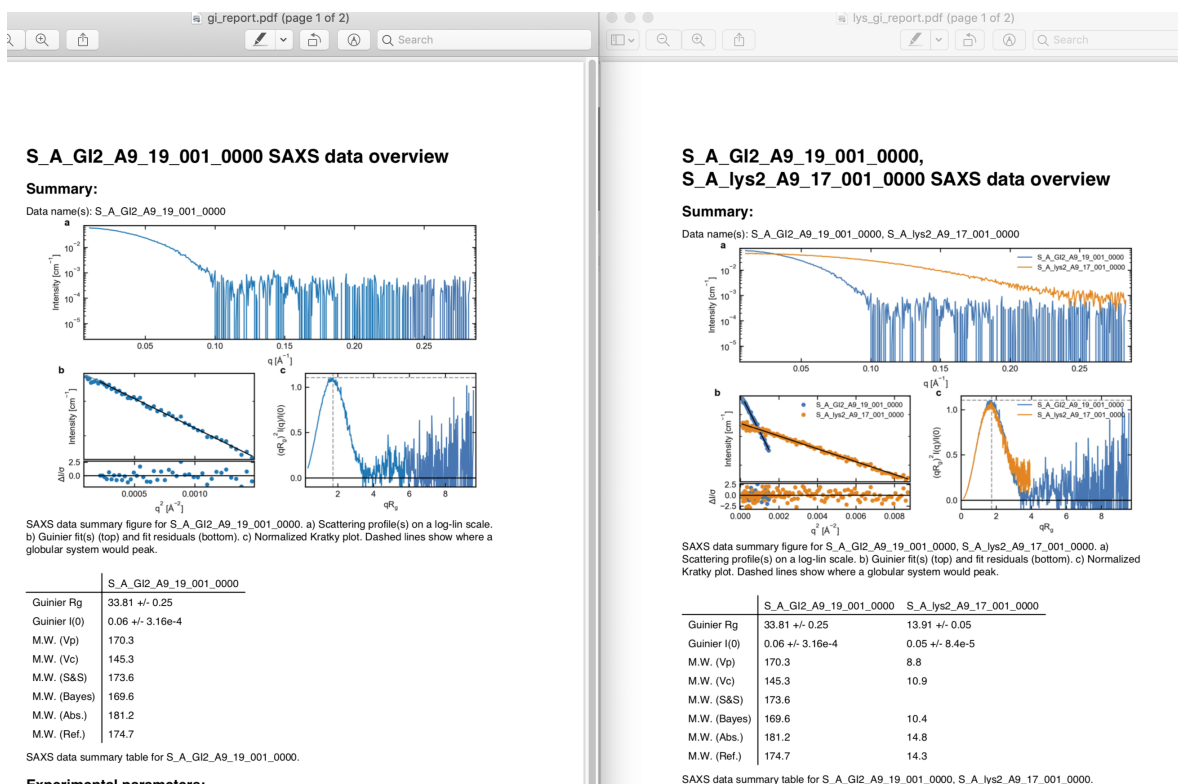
gi_report.pdf (page 1 of 2)

Search

S_A_GI2_A9_19_001_0000 SAXS data overview

Summary:

Data name(s): S_A_GI2_A9_19_001_0000

a

$10^{-2}$
$10^{-3}$
$10^{-4}$
$10^{-5}$

Intensity [cm$^{-1}$]

0.05 0.10 0.15 0.20 0.25

q [$Å^{-1}$]

b

Intensity [cm$^{-1}$]

$\Delta I/\sigma$

2.5
0.0

0.0005 0.0010

$q^2$ [$Å^{-2}$]

c

1.0
0.5
0.0

$(qR_g)^2I(q)/I(0)$

2 4 6 8

$qR_g$

SAXS data summary figure for S_A_GI2_A9_19_001_0000. a) Scattering profile(s) on a log-lin scale. b) Guinier fit(s) (top) and fit residuals (bottom). c) Normalized Kratky plot. Dashed lines show where a globular system would peak.

| | S_A_GI2_A9_19_001_0000 |
|---|---|
| Guinier Rg | 33.81 +/- 0.25 |
| Guinier I(0) | 0.06 +/- 3.16e-4 |
| M.W. (Vp) | 170.3 |
| M.W. (Vc) | 145.3 |
| M.W. (S&S) | 173.6 |
| M.W. (Bayes) | 169.6 |
| M.W. (Abs.) | 181.2 |
| M.W. (Ref.) | 174.7 |

SAXS data summary table for S_A_GI2_A9_19_001_0000.

Experimental parameters:

lys_gi_report.pdf (page 1 of 2)

Search

S_A_GI2_A9_19_001_0000, S_A_lys2_A9_17_001_0000 SAXS data overview

Summary:

Data name(s): S_A_GI2_A9_19_001_0000, S_A_lys2_A9_17_001_0000

a

S_A_GI2_A9_19_001_0000
S_A_lys2_A9_17_001_0000

$10^{-2}$
$10^{-3}$
$10^{-4}$
$10^{-5}$

Intensity [cm$^{-1}$]

0.05 0.10 0.15 0.20 0.25

q [$Å^{-1}$]

b

S_A_GI2_A9_19_001_0000
S_A_lys2_A9_17_001_0000

Intensity [cm$^{-1}$]

$\Delta I/\sigma$

2.5
0.0
−2.5

0.000 0.002 0.004 0.006 0.008

$q^2$ [$Å^{-2}$]

c

S_A_GI2_A9_19_001_0000
S_A_lys2_A9_17_001_0000

1.0
0.5
0.0

$(qR_g)^2I(q)/I(0)$

0 2 4 6 8

$qR_g$

SAXS data summary figure for S_A_GI2_A9_19_001_0000, S_A_lys2_A9_17_001_0000. a) Scattering profile(s) on a log-lin scale. b) Guinier fit(s) (top) and fit residuals (bottom). c) Normalized Kratky plot. Dashed lines show where a globular system would peak.

| | S_A_GI2_A9_19_001_0000 | S_A_lys2_A9_17_001_0000 |
|---|---|---|
| Guinier Rg | 33.81 +/- 0.25 | 13.91 +/- 0.05 |
| Guinier I(0) | 0.06 +/- 3.16e-4 | 0.05 +/- 8.4e-5 |
| M.W. (Vp) | 170.3 | 8.8 |
| M.W. (Vc) | 145.3 | 10.9 |
| M.W. (S&S) | 173.6 | |
| M.W. (Bayes) | 169.6 | 10.4 |
| M.W. (Abs.) | 181.2 | 14.8 |
| M.W. (Ref.) | 174.7 | 14.3 |

SAXS data summary table for S_A_GI2_A9_19_001_0000, S_A_lys2_A9_17_001_0000.